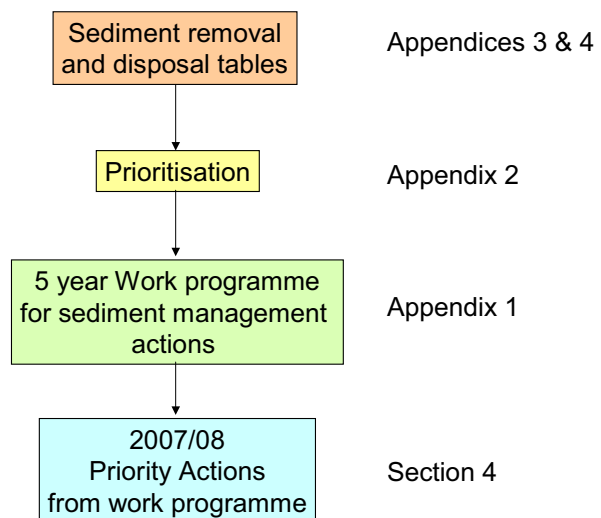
Sediment removal and disposal tables

Appendices 3 & 4

Prioritisation

Appendix 2

5 year Work programme for sediment management actions

Appendix 1

2007/08
Priority Actions
from work programme

Section 4